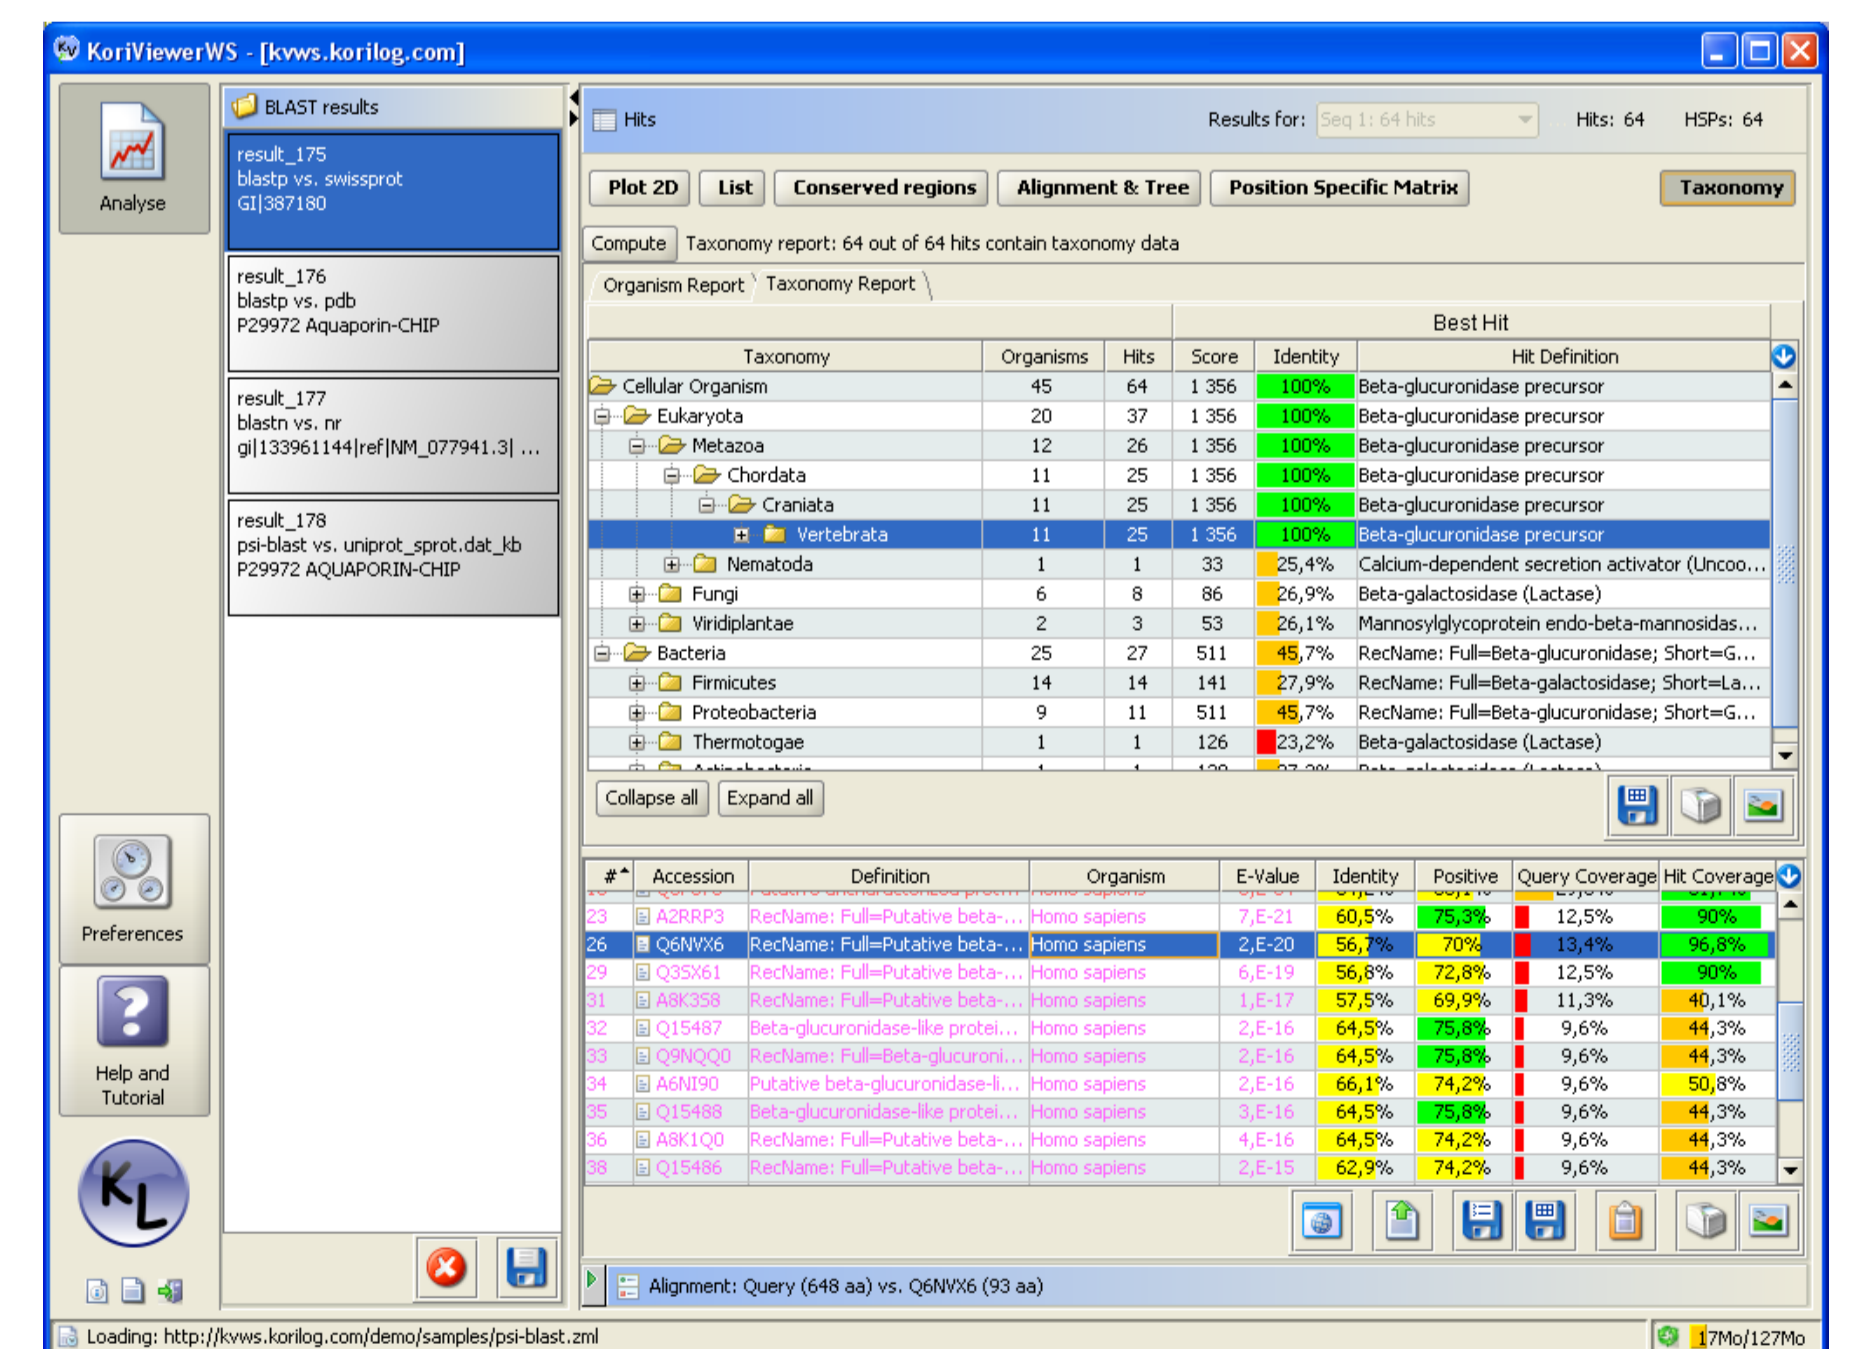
KoriViewerWS - [kvws.korilog.com]

Analyse

BLAST results

result_175
blastp vs. swissprot
GI|387180

result_176
blastp vs. pdb
P29972 Aquaporin-CHIP

result_177
blastn vs. nr
gi|133961144|ref|NM_077941.3| ...

result_178
psi-blast vs. uniprot_sprot.dat_kb
P29972 AQUAPORIN-CHIP

Preferences

Help and Tutorial

Hits Results for: Seq 1: 64 hits Hits: 64 HSPs: 64

Plot 2D | List | Conserved regions | Alignment & Tree | Position Specific Matrix | Taxonomy

Compute Taxonomy report: 64 out of 64 hits contain taxonomy data

Organism Report | Taxonomy Report

| Taxonomy | Organisms | Hits | Best Hit Score | Identity | Hit Definition |
|---|---|---|---|---|---|
| Cellular Organism | 45 | 64 | 1 356 | 100% | Beta-glucuronidase precursor |
| Eukaryota | 20 | 37 | 1 356 | 100% | Beta-glucuronidase precursor |
| Metazoa | 12 | 26 | 1 356 | 100% | Beta-glucuronidase precursor |
| Chordata | 11 | 25 | 1 356 | 100% | Beta-glucuronidase precursor |
| Craniata | 11 | 25 | 1 356 | 100% | Beta-glucuronidase precursor |
| Vertebrata | 11 | 25 | 1 356 | 100% | Beta-glucuronidase precursor |
| Nematoda | 1 | 1 | 33 | 25,4% | Calcium-dependent secretion activator (Uncoo... |
| Fungi | 6 | 8 | 86 | 26,9% | Beta-galactosidase (Lactase) |
| Viridiplantae | 2 | 3 | 53 | 26,1% | Mannosylglycoprotein endo-beta-mannosidas... |
| Bacteria | 25 | 27 | 511 | 45,7% | RecName: Full=Beta-glucuronidase; Short=G... |
| Firmicutes | 14 | 14 | 141 | 27,9% | RecName: Full=Beta-galactosidase; Short=La... |
| Proteobacteria | 9 | 11 | 511 | 45,7% | RecName: Full=Beta-glucuronidase; Short=G... |
| Thermotogae | 1 | 1 | 126 | 23,2% | Beta-galactosidase (Lactase) |

Collapse all Expand all

| # | Accession | Definition | Organism | E-Value | Identity | Positive | Query Coverage | Hit Coverage |
|---|---|---|---|---|---|---|---|---|
| 23 | A2RRP3 | RecName: Full=Putative beta-... | Homo sapiens | 7,E-21 | 60,5% | 75,3% | 12,5% | 90% |
| 26 | Q6NVX6 | RecName: Full=Putative beta-... | Homo sapiens | 2,E-20 | 56,7% | 70% | 13,4% | 96,8% |
| 29 | Q3SX61 | RecName: Full=Putative beta-... | Homo sapiens | 6,E-19 | 56,8% | 72,8% | 12,5% | 90% |
| 31 | A8K358 | RecName: Full=Putative beta-... | Homo sapiens | 1,E-17 | 57,5% | 69,9% | 11,3% | 40,1% |
| 32 | Q15487 | Beta-glucuronidase-like protei... | Homo sapiens | 2,E-16 | 64,5% | 75,8% | 9,6% | 44,3% |
| 33 | Q9NQQ0 | RecName: Full=Beta-glucuroni... | Homo sapiens | 2,E-16 | 64,5% | 75,8% | 9,6% | 44,3% |
| 34 | A6NI90 | Putative beta-glucuronidase-li... | Homo sapiens | 2,E-16 | 66,1% | 74,2% | 9,6% | 50,8% |
| 35 | Q15488 | Beta-glucuronidase-like protei... | Homo sapiens | 3,E-16 | 64,5% | 75,8% | 9,6% | 44,3% |
| 36 | A8K1Q0 | RecName: Full=Putative beta-... | Homo sapiens | 4,E-16 | 64,5% | 74,2% | 9,6% | 44,3% |
| 38 | Q15486 | RecName: Full=Putative beta-... | Homo sapiens | 2,E-15 | 62,9% | 74,2% | 9,6% | 44,3% |

Alignment: Query (648 aa) vs. Q6NVX6 (93 aa)

Loading: http://kvws.korilog.com/demo/samples/psi-blast.zml 17Mo/127Mo